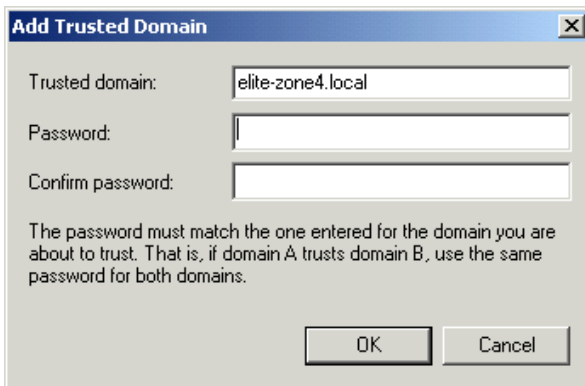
Add Trusted Domain

Trusted domain: elite-zone4.local

Password:

Confirm password:

The password must match the one entered for the domain you are about to trust. That is, if domain A trusts domain B, use the same password for both domains.

OK

Cancel